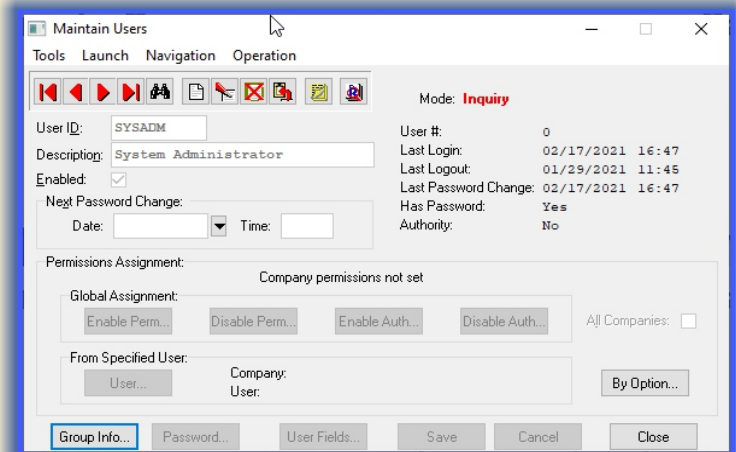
Maintain Users

Tools Launch Navigation Operation

Mode: Inquiry

User ID: SYSADM

Description: System Administrator

Enabled:

Next Password Change:

Date: Time:

User #: 0

Last Login: 02/17/2021 16:47

Last Logout: 01/29/2021 11:45

Last Password Change: 02/17/2021 16:47

Has Password: Yes

Authority: No

Permissions Assignment:

Company permissions not set

Global Assignment:

Enable Perm... Disable Perm... Enable Auth... Disable Auth...

All Companies:

From Specified User:

User...

Company:

User:

By Option...

Group Info... Password... User Fields... Save Cancel Close